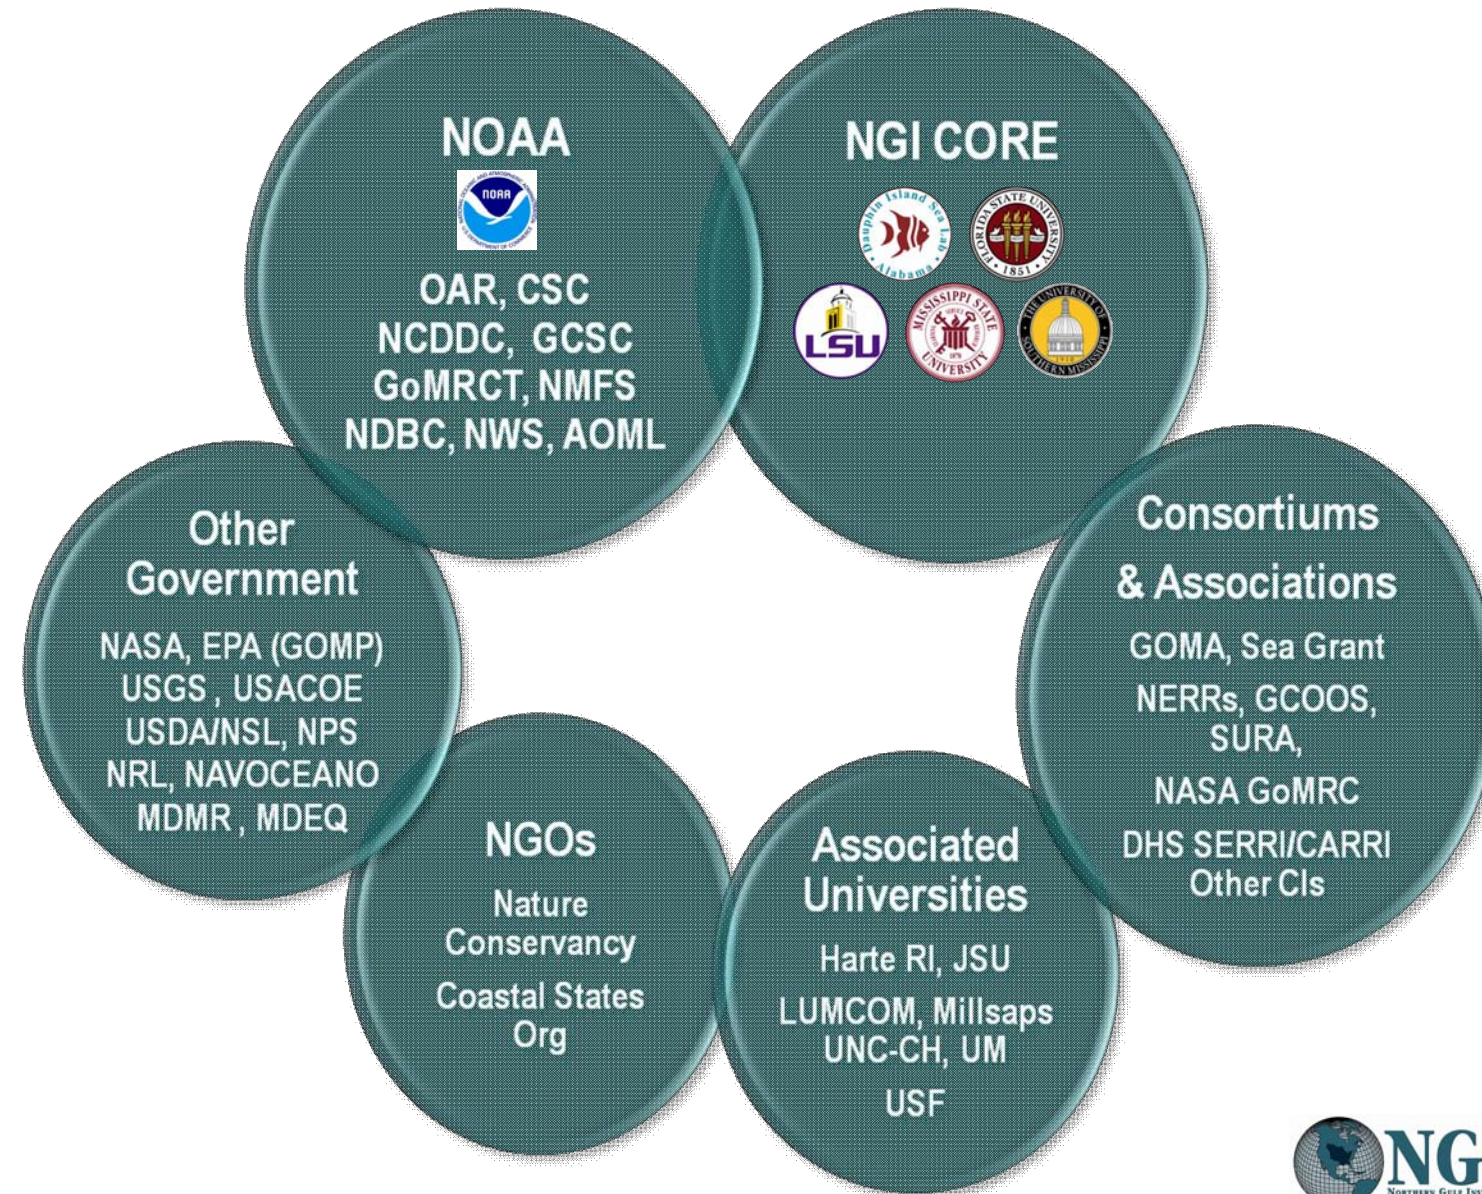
NOAA

NOAA

OAR, CSC
NCDDC, GCSC
GoMRCT, NMFS
NDBC, NWS, AOML

NGI CORE

Dauphin Island Sea Lab Alabama

Florida State University 1851

LSU

Mississippi State University

The University of Southern Mississippi 1910

Other Government

NASA, EPA (GOMP)
USGS , USACOE
USDA/NSL, NPS
NRL, NAVOCEANO
MDMR , MDEQ

Consortiums & Associations

GOMA, Sea Grant
NERRs, GCOOS, SURA,
NASA GoMRC
DHS SERRI/CARRI
Other CIs

NGOs

Nature Conservancy
Coastal States Org

Associated Universities

Harte RI, JSU
LUMCOM, Millsaps
UNC-CH, UM
USF

NG
Northern Gulf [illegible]